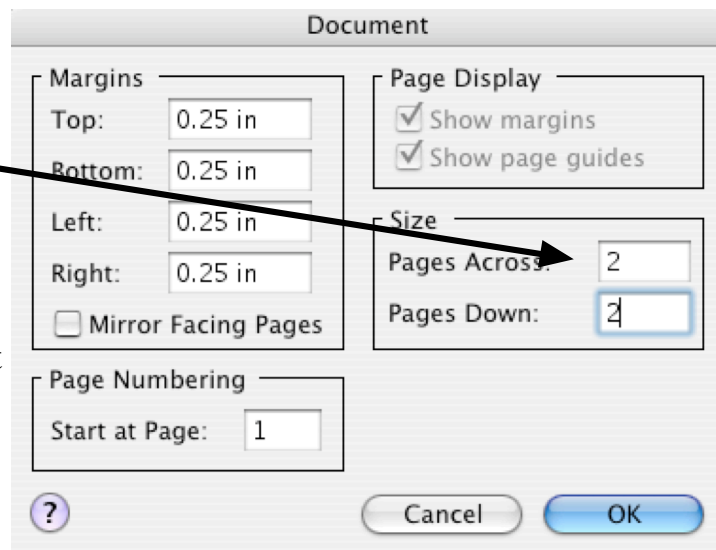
Document

Margins
Top: 0.25 in
Bottom: 0.25 in
Left: 0.25 in
Right: 0.25 in
Mirror Facing Pages

Page Display
Show margins
Show page guides

Size
Pages Across: 2
Pages Down: 2

Page Numbering
Start at Page: 1

?

Cancel

OK